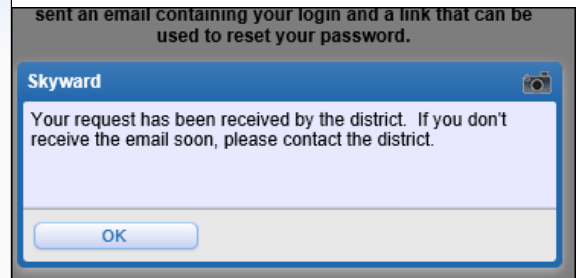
sent an email containing your login and a link that can be used to reset your password.

Skyward

Your request has been received by the district. If you don't receive the email soon, please contact the district.

OK